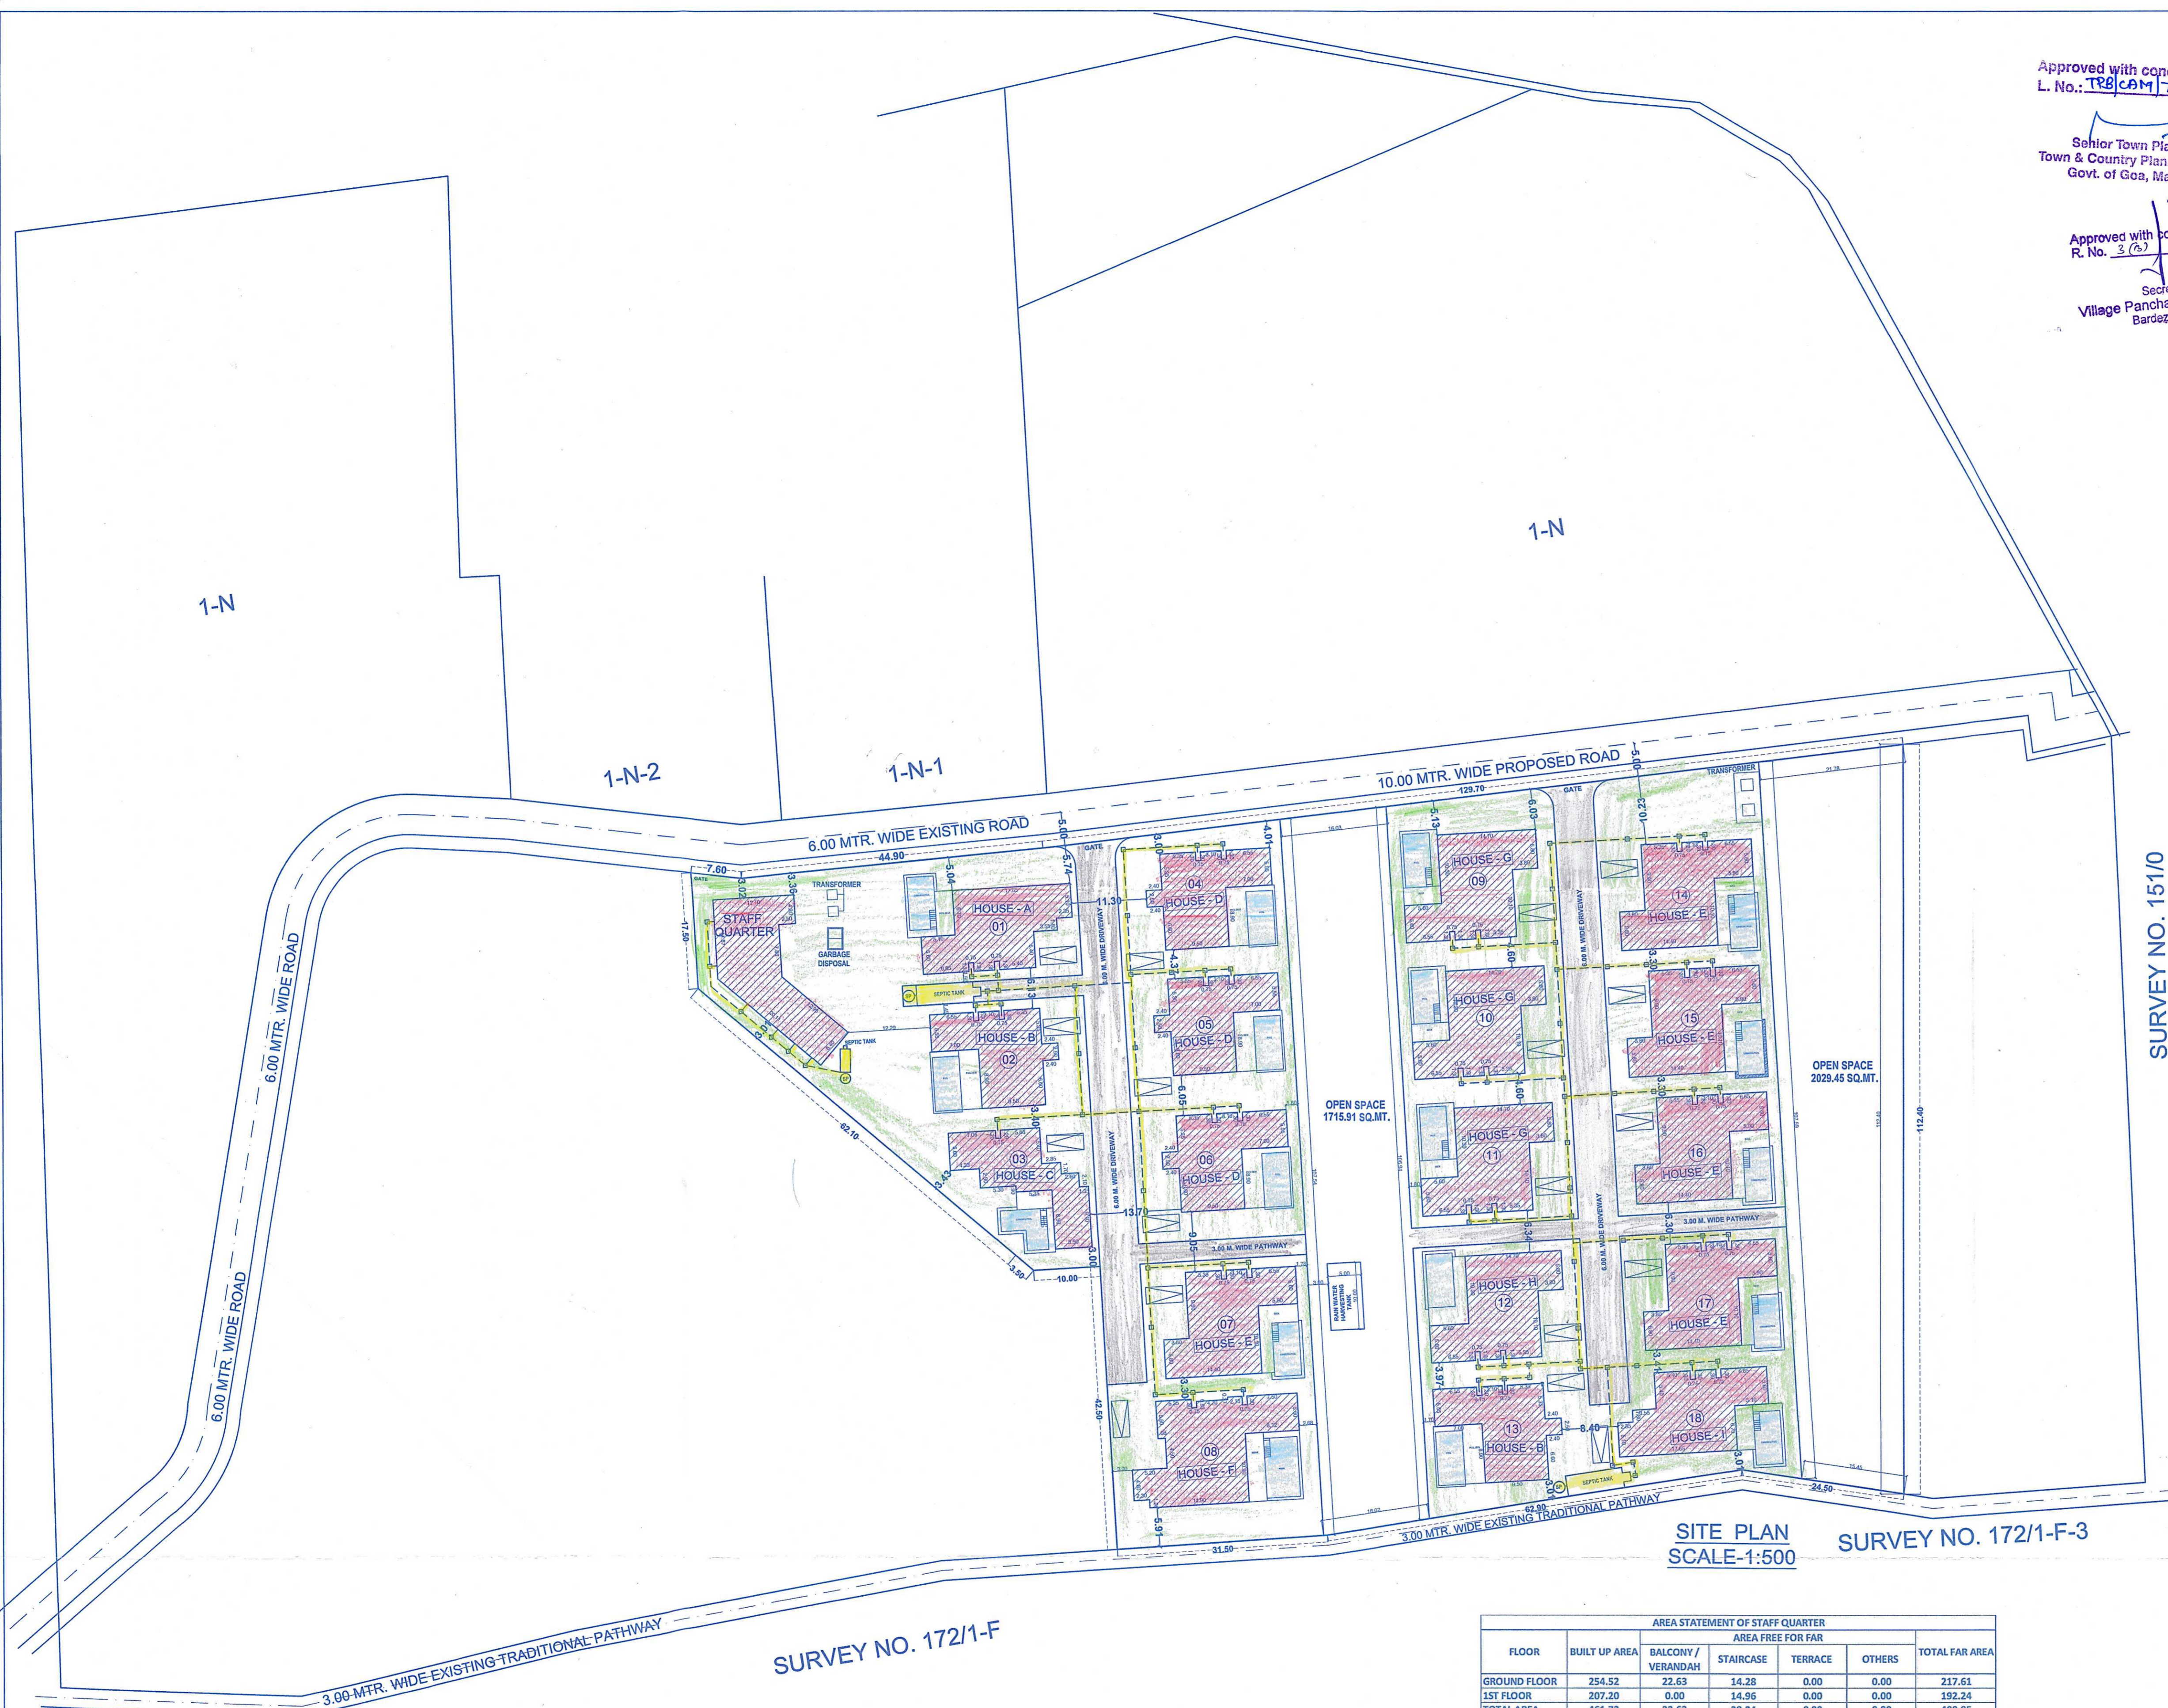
Approved with cond
L. No.: TPB/CAM/

Senior Town Pla
Town & Country Plan
Govt. of Goa, Ma

Approved with co
R. No. 3 (B)

Secre
Village Pancha
Bardez

1-N

1-N

1-N-2

1-N-1

10.00 MTR. WIDE PROPOSED ROAD

6.00 MTR. WIDE EXISTING ROAD

6.00 MTR. WIDE ROAD

6.00 MTR. WIDE ROAD

TRANSFORMER

GATE

STAFF QUARTER

GARBAGE DISPOSAL

SEPTIC TANK

HOUSE - A 01

HOUSE - B 02

HOUSE - C 03

HOUSE - D 04

HOUSE - D 05

HOUSE - D 06

HOUSE - E 07

HOUSE - F 08

HOUSE - G 09

HOUSE - G 10

HOUSE - G 11

HOUSE - H 12

HOUSE - B 13

HOUSE - E 14

HOUSE - E 15

HOUSE - E 16

HOUSE - E 17

HOUSE - I 18

6.00 M. WIDE DRIVEWAY

3.00 M. WIDE PATHWAY

OPEN SPACE 1715.91 SQ.MT.

OPEN SPACE 2029.45 SQ.MT.

RAIN WATER HARVESTING TANK

SURVEY NO. 151/0

3.00 MTR. WIDE EXISTING TRADITIONAL PATHWAY

SITE PLAN
SCALE-1:500

SURVEY NO. 172/1-F-3

3.00 MTR. WIDE EXISTING TRADITIONAL PATHWAY

SURVEY NO. 172/1-F

| AREA STATEMENT OF STAFF QUARTER | | | | | | |
|---|---|---|---|---|---|---|
| FLOOR | BUILT UP AREA | AREA FREE FOR FAR | | | | TOTAL FAR AREA |
| | | BALCONY / VERANDAH | STAIRCASE | TERRACE | OTHERS | |
| GROUND FLOOR | 254.52 | 22.63 | 14.28 | 0.00 | 0.00 | 217.61 |
| 1ST FLOOR | 207.20 | 0.00 | 14.96 | 0.00 | 0.00 | 192.24 |